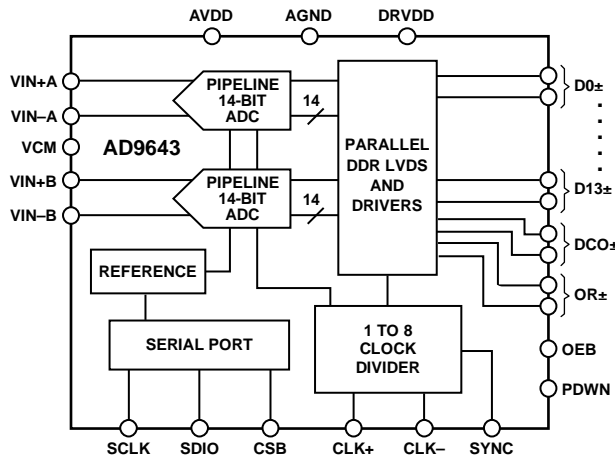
AVDD AGND DRVDD

VIN+A
VIN–A
VCM
VIN+B
VIN–B

PIPELINE 14-BIT ADC
14
AD9643
PIPELINE 14-BIT ADC
14

PARALLEL DDR LVDS AND DRIVERS

D0±
D13±
DCO±
OR±
OEB
PDWN

REFERENCE
SERIAL PORT
1 TO 8 CLOCK DIVIDER

SCLK SDIO CSB CLK+ CLK– SYNC